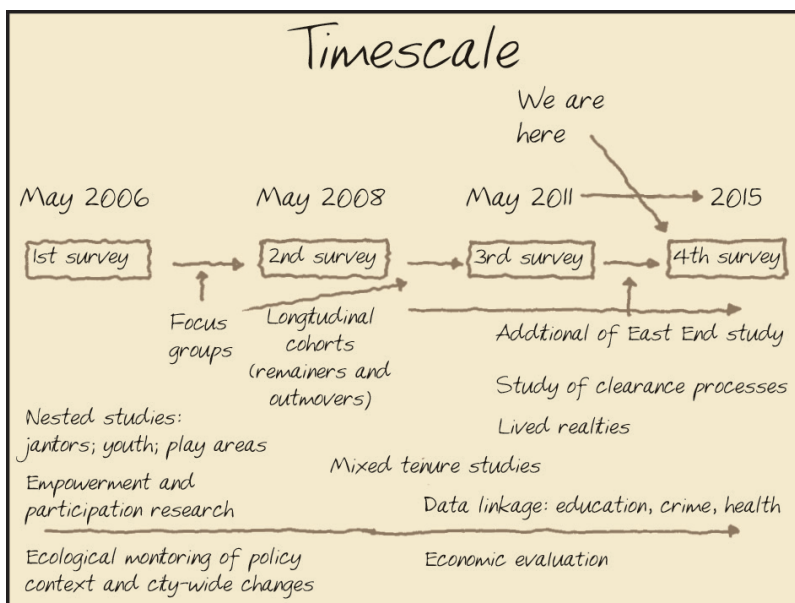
Timescale

We are here

May 2006

May 2008

May 2011

2015

1st survey

2nd survey

3rd survey

4th survey

Focus groups

Longtudinal cohorts (remainers and outmovers)

Addtional of East End study

Study of clearance processes

Lived realties

Nested studies: jantors; youth; play areas

Mixed tenure studies

Empowerment and participation research

Data linkage: education, crime, health

Ecological montoring of policy context and cty-wide changes

Economic evaluation